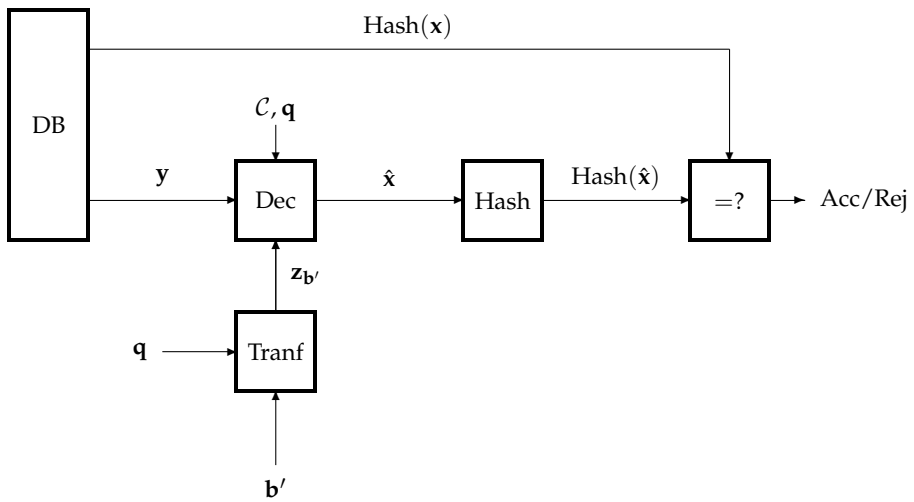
$\text{Hash}(\mathbf{x})$

DB

$\mathcal{C}, \mathbf{q}$

$\mathbf{y}$

Dec

$\hat{\mathbf{x}}$

Hash

$\text{Hash}(\hat{\mathbf{x}})$

$=?$

Acc/Rej

$\mathbf{z}_{\mathbf{b}'}$

$\mathbf{q}$

Tranf

$\mathbf{b}'$